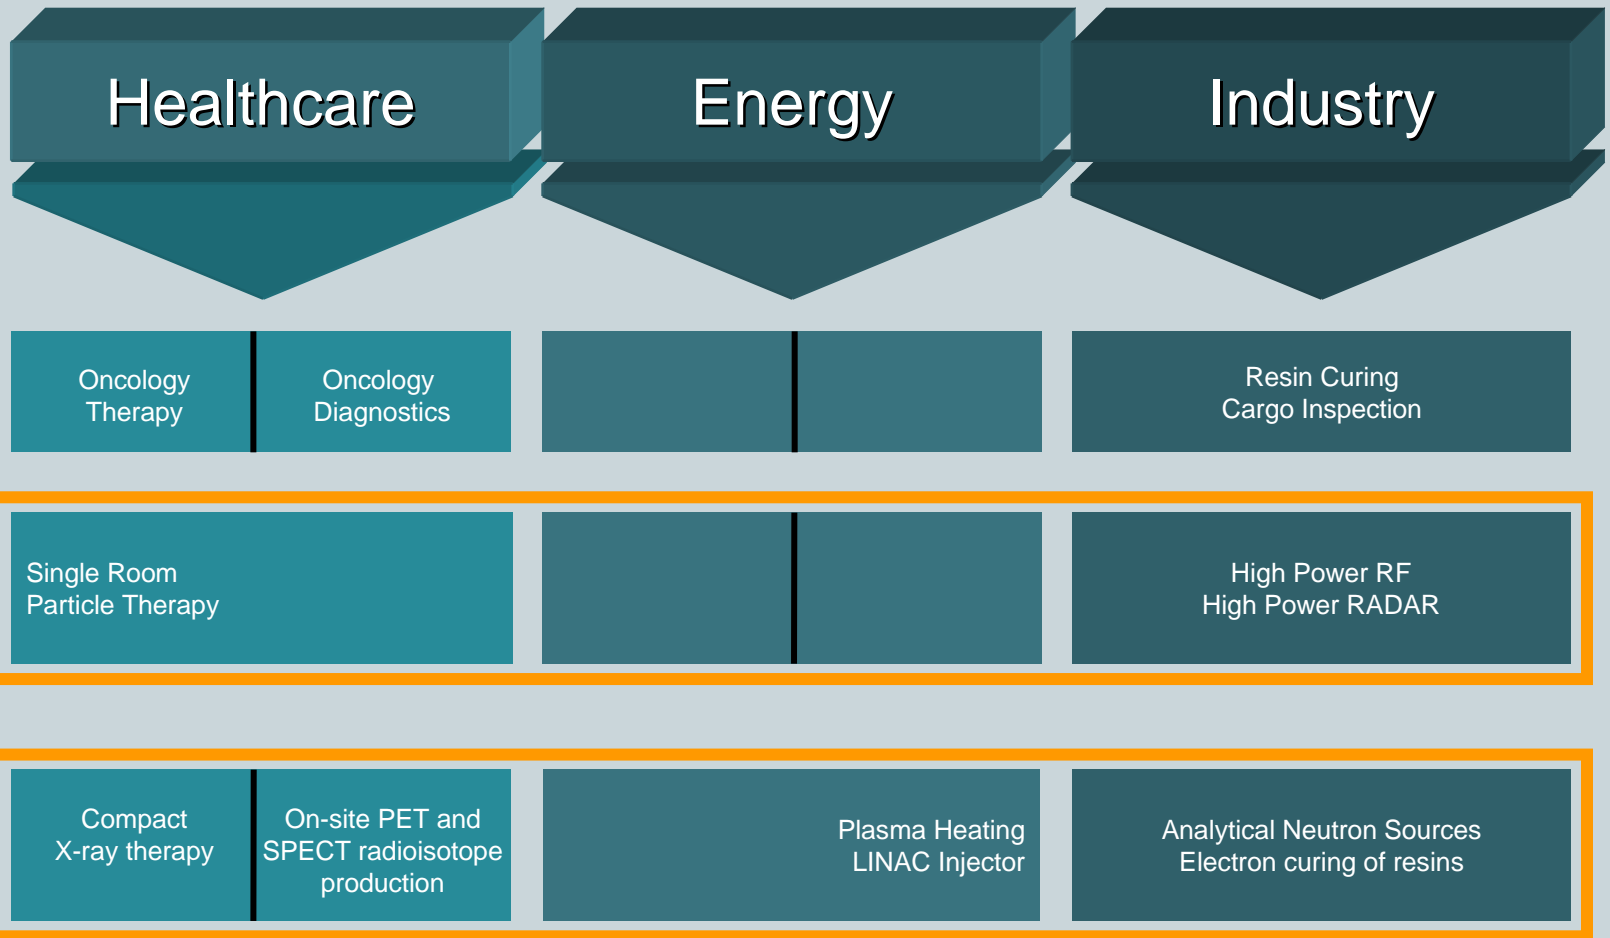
Healthcare

Energy

Industry

Oncology Therapy

Oncology Diagnostics

Resin Curing
Cargo Inspection

Single Room
Particle Therapy

High Power RF
High Power RADAR

Compact
X-ray therapy

On-site PET and SPECT radioisotope production

Plasma Heating
LINAC Injector

Analytical Neutron Sources
Electron curing of resins